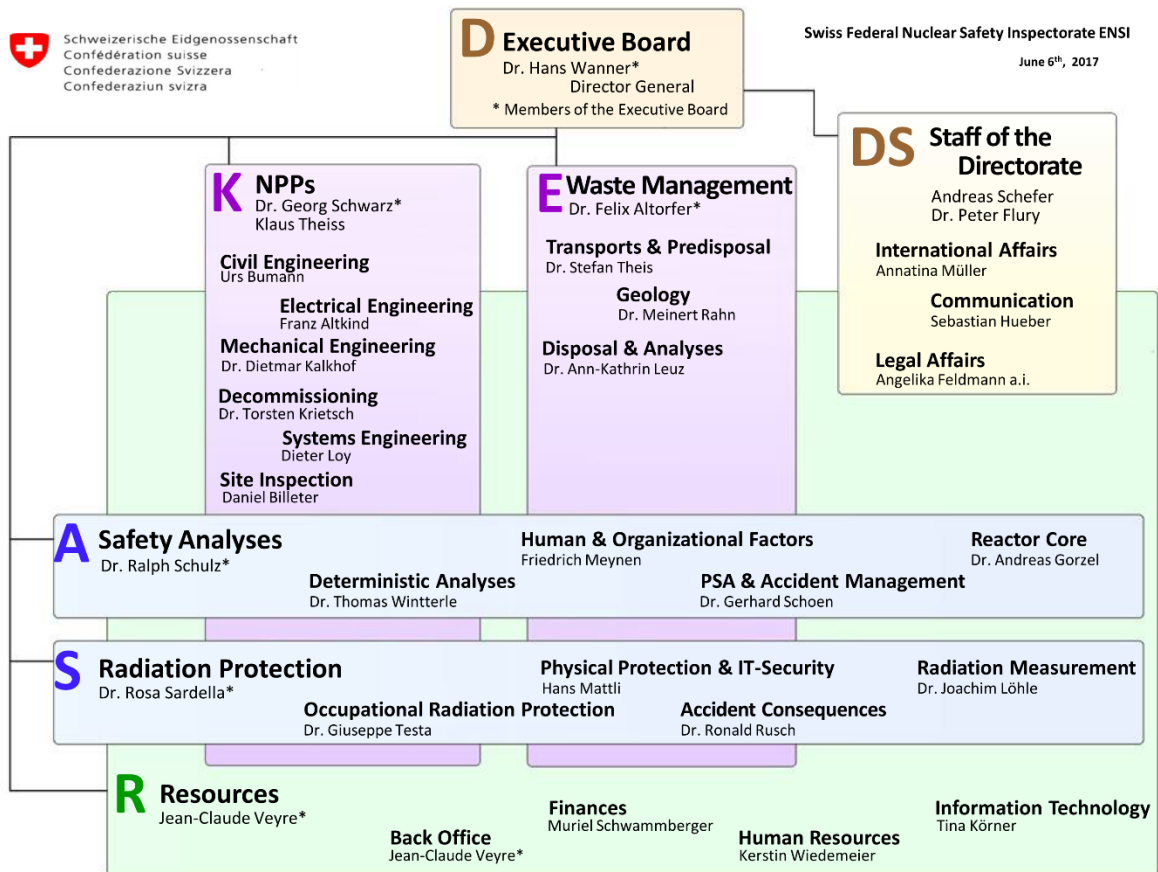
Schweizerische Eidgenossenschaft
Confédération suisse
Confederazione Svizzera
Confederaziun svizra

D Executive Board
Dr. Hans Wanner*
Director General
* Members of the Executive Board

Swiss Federal Nuclear Safety Inspectorate ENSI
June 6$^{th}$, 2017

DS Staff of the Directorate
Andreas Schefer
Dr. Peter Flury

International Affairs
Annatina Müller

Communication
Sebastian Hueber

Legal Affairs
Angelika Feldmann a.i.

K NPPs
Dr. Georg Schwarz*
Klaus Theiss

Civil Engineering
Urs Bumann

Electrical Engineering
Franz Altkind

Mechanical Engineering
Dr. Dietmar Kalkhof

Decommissioning
Dr. Torsten Krietsch

Systems Engineering
Dieter Loy

Site Inspection
Daniel Billeter

E Waste Management
Dr. Felix Altorfer*

Transports & Predisposal
Dr. Stefan Theis

Geology
Dr. Meinert Rahn

Disposal & Analyses
Dr. Ann-Kathrin Leuz

A Safety Analyses
Dr. Ralph Schulz*

Deterministic Analyses
Dr. Thomas Wintterle

Human & Organizational Factors
Friedrich Meynen

PSA & Accident Management
Dr. Gerhard Schoen

Reactor Core
Dr. Andreas Gorzel

S Radiation Protection
Dr. Rosa Sardella*

Occupational Radiation Protection
Dr. Giuseppe Testa

Physical Protection & IT-Security
Hans Mattli

Accident Consequences
Dr. Ronald Rusch

Radiation Measurement
Dr. Joachim Löhle

R Resources
Jean-Claude Veyre*

Back Office
Jean-Claude Veyre*

Finances
Muriel Schwammberger

Human Resources
Kerstin Wiedemeier

Information Technology
Tina Körner